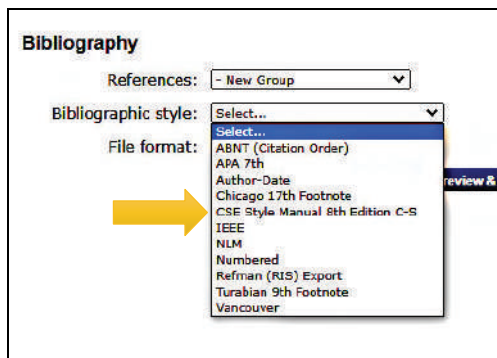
Bibliography

References: - New Group

Bibliographic style: Select...

File format:

Select...
ABNT (Citation Order)
APA 7th
Author-Date
Chicago 17th Footnote
CSE Style Manual 8th Edition C-S
IEEE
NLM
Numbered
Refman (RIS) Export
Turabian 9th Footnote
Vancouver

review &